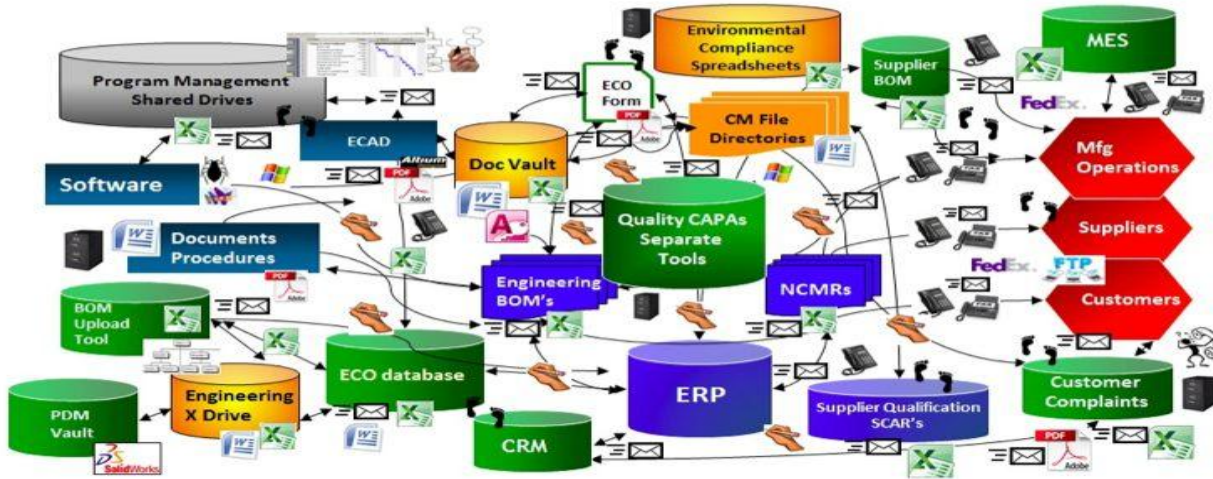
Program Management Shared Drives

Environmental Compliance Spreadsheets

MES

Supplier BOM

FedEx.

ECO Form

PDF

Adobe

CM File Directories

ECAD

Doc Vault

Altium

Mfg Operations

Software

PDF

Adobe

Quality CAPAs Separate Tools

Documents Procedures

Suppliers

PDF

Adobe

FedEx.

FTP

Engineering BOM's

NCMRs

Customers

BOM Upload Tool

ECO database

ERP

Engineering X Drive

PDM Vault

SolidWorks

Supplier Qualification SCAR's

Customer Complaints

CRM

PDF

Adobe